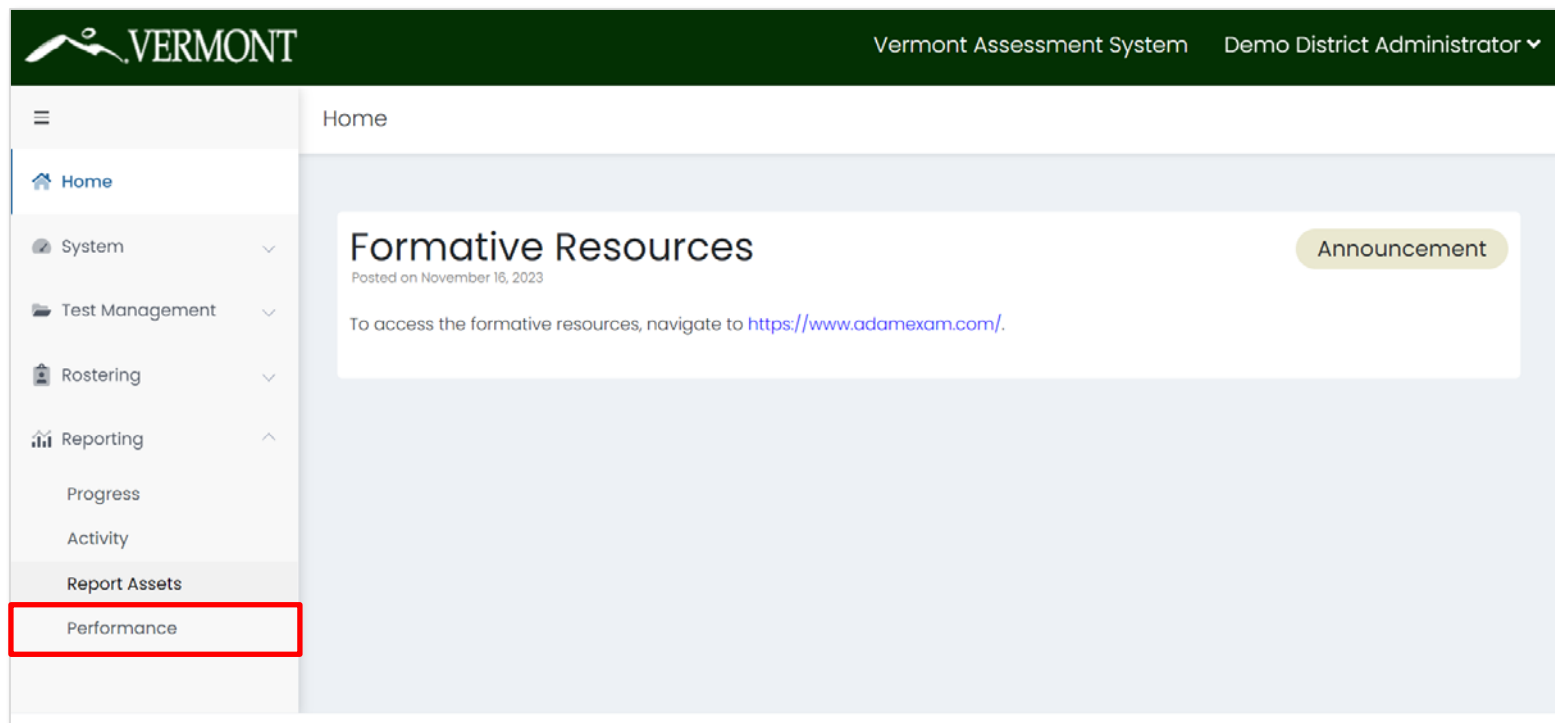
VERMONT

Vermont Assessment System

Demo District Administrator

Home

Home

System

Test Management

Rostering

Reporting

Progress

Activity

Report Assets

Performance

Formative Resources

Posted on November 16, 2023

Announcement

To access the formative resources, navigate to https://www.adamexam.com/.